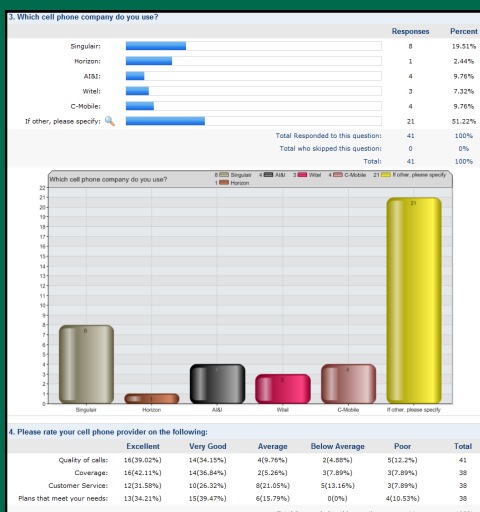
3. Which cell phone company do you use?

| | Responses | Percent |
|---|---|---|
| Singulair: | 8 | 19.51% |
| Horizon: | 1 | 2.44% |
| AI&I: | 4 | 9.76% |
| Witel: | 3 | 7.32% |
| C-Mobile: | 4 | 9.76% |
| If other, please specify: | 21 | 51.22% |
| Total Responded to this question: | 41 | 100% |
| Total who skipped this question: | 0 | 0% |
| Total: | 41 | 100% |

Which cell phone company do you use?

8 Singulair 4 AI&I 3 Witel 4 C-Mobile 21 If other, please specify
1 Horizon

22 21 20 19 18 17 16 15 14 13 12 11 10 9 8 7 6 5 4 3 2 1 0

8 1 4 3 4 21

Singulair Horizon AI&I Witel C-Mobile If other, please specify

4. Please rate your cell phone provider on the following:

| | Excellent | Very Good | Average | Below Average | Poor | Total |
|---|---|---|---|---|---|---|
| Quality of calls: | 16(39.02%) | 14(34.15%) | 4(9.76%) | 2(4.88%) | 5(12.2%) | 41 |
| Coverage: | 16(42.11%) | 14(36.84%) | 2(5.26%) | 3(7.89%) | 3(7.89%) | 38 |
| Customer Service: | 12(31.58%) | 10(26.32%) | 8(21.05%) | 5(13.16%) | 3(7.89%) | 38 |
| Plans that meet your needs: | 13(34.21%) | 15(39.47%) | 6(15.79%) | 0(0%) | 4(10.53%) | 38 |